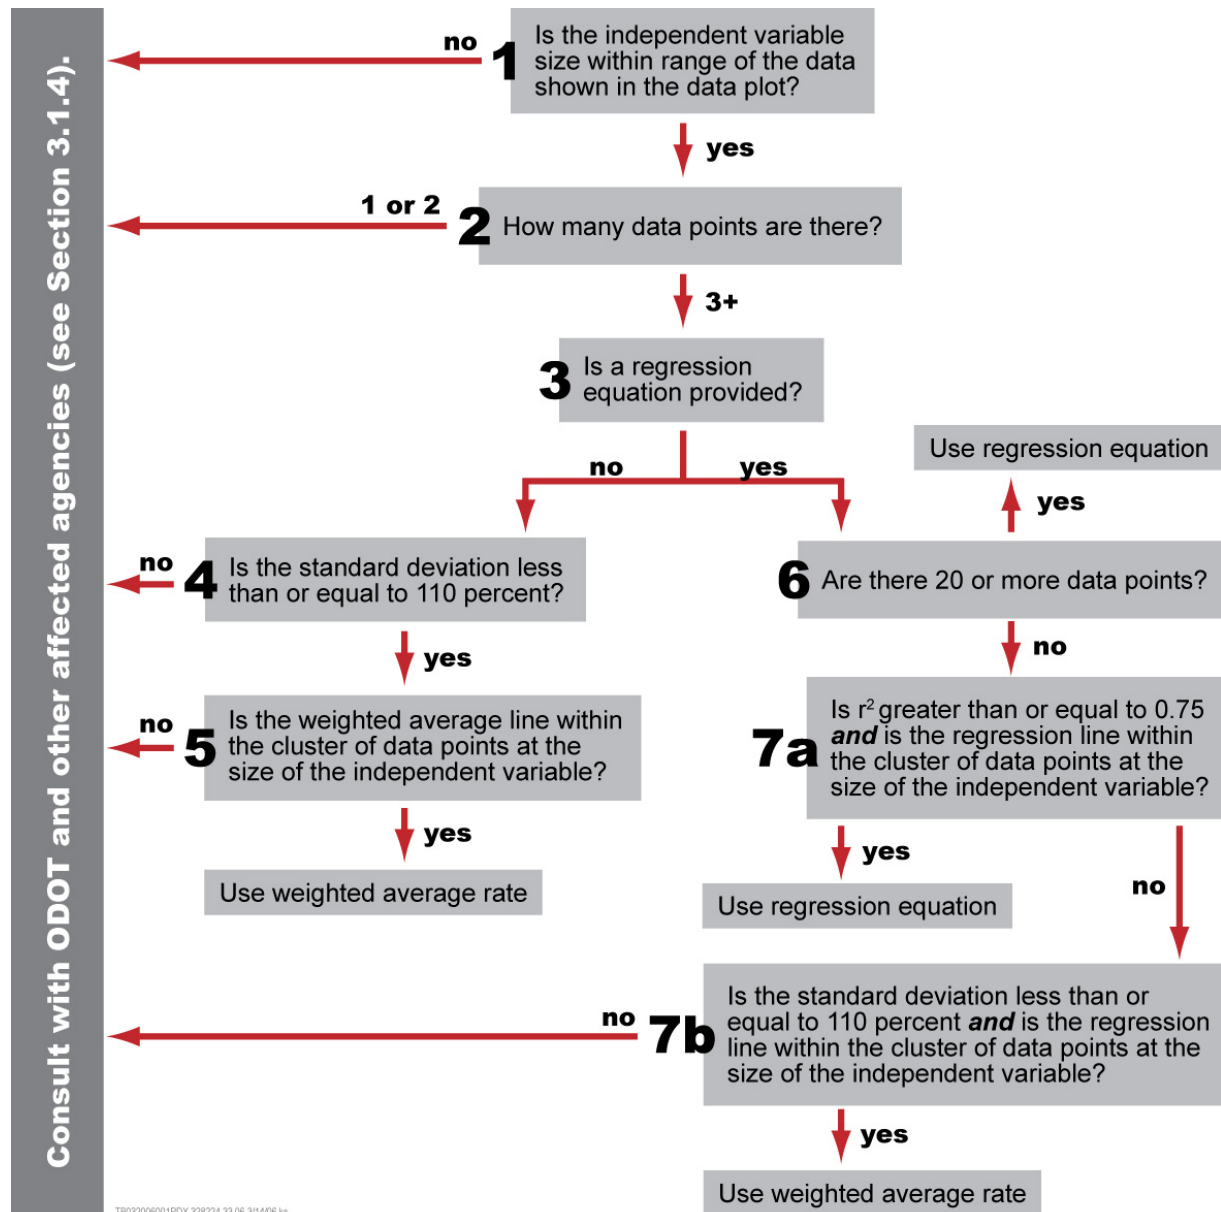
Consult with ODOT and other affected agencies (see Section 3.1.4).

no 1 Is the independent variable size within range of the data shown in the data plot?

yes

1 or 2 2 How many data points are there?

3+

3 Is a regression equation provided?

no yes

Use regression equation

yes

no 4 Is the standard deviation less than or equal to 110 percent?

6 Are there 20 or more data points?

yes

no

no 5 Is the weighted average line within the cluster of data points at the size of the independent variable?

7a Is $r^2$ greater than or equal to 0.75 ***and*** is the regression line within the cluster of data points at the size of the independent variable?

yes

Use weighted average rate

yes

Use regression equation

no

no 7b Is the standard deviation less than or equal to 110 percent ***and*** is the regression line within the cluster of data points at the size of the independent variable?

yes

Use weighted average rate

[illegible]